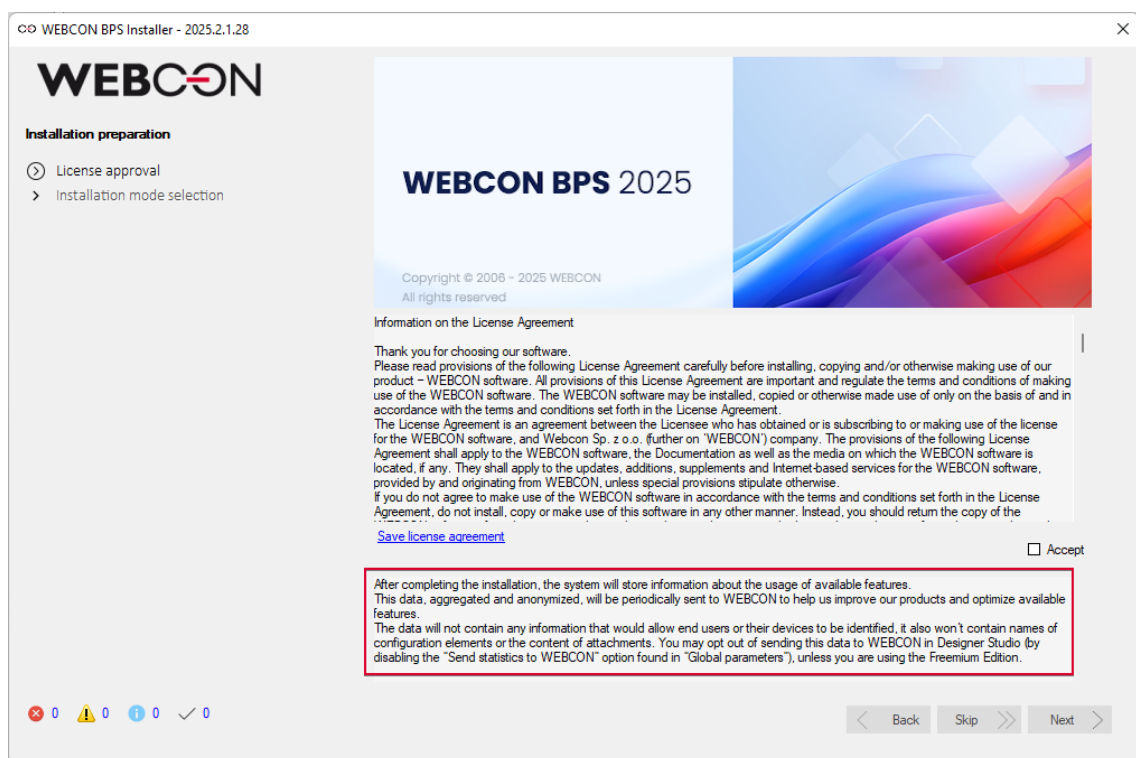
WEBCON BPS Installer - 2025.2.1.28

WEBCON

Installation preparation

License approval
Installation mode selection

WEBCON BPS 2025

Copyright © 2006 - 2025 WEBCON
All rights reserved

Information on the License Agreement

Thank you for choosing our software.
Please read provisions of the following License Agreement carefully before installing, copying and/or otherwise making use of our product – WEBCON software. All provisions of this License Agreement are important and regulate the terms and conditions of making use of the WEBCON software. The WEBCON software may be installed, copied or otherwise made use of only on the basis of and in accordance with the terms and conditions set forth in the License Agreement.
The License Agreement is an agreement between the Licensee who has obtained or is subscribing to or making use of the license for the WEBCON software, and Webcon Sp. z o.o. (further on 'WEBCON') company. The provisions of the following License Agreement shall apply to the WEBCON software, the Documentation as well as the media on which the WEBCON software is located, if any. They shall apply to the updates, additions, supplements and Internet-based services for the WEBCON software, provided by and originating from WEBCON, unless special provisions stipulate otherwise.
If you do not agree to make use of the WEBCON software in accordance with the terms and conditions set forth in the License Agreement, do not install, copy or make use of this software in any other manner. Instead, you should return the copy of the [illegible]

Save license agreement

Accept

After completing the installation, the system will store information about the usage of available features.
This data, aggregated and anonymized, will be periodically sent to WEBCON to help us improve our products and optimize available features.
The data will not contain any information that would allow end users or their devices to be identified, it also won't contain names of configuration elements or the content of attachments. You may opt out of sending this data to WEBCON in Designer Studio (by disabling the "Send statistics to WEBCON" option found in "Global parameters"), unless you are using the Freemium Edition.

0 0 0 0

Back Skip Next